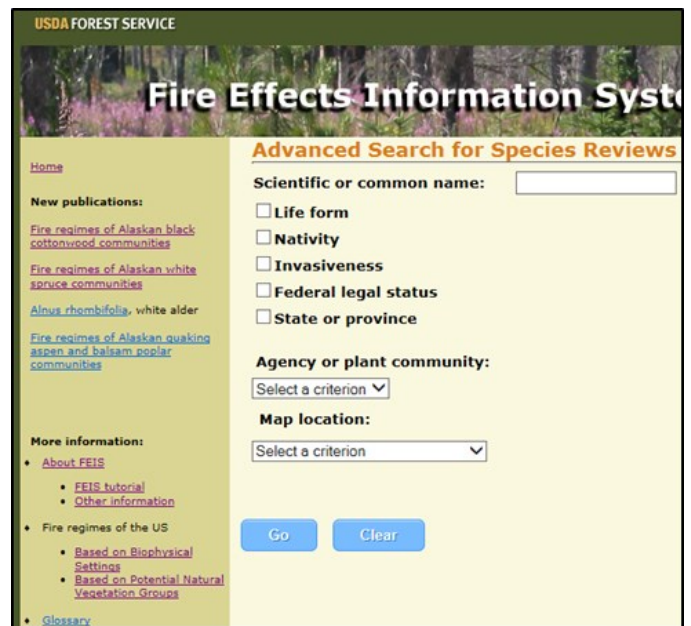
USDA FOREST SERVICE

Fire Effects Information Syst

Home

New publications:

Fire regimes of Alaskan black cottonwood communities

Fire regimes of Alaskan white spruce communities

Alnus rhombifolia, white alder

Fire regimes of Alaskan quaking aspen and balsam poplar communities

More information:

- About FEIS
  - FEIS tutorial
  - Other information
- Fire regimes of the US
  - Based on Biophysical Settings
  - Based on Potential Natural Vegetation Groups
- Glossary

Advanced Search for Species Reviews

Scientific or common name:

☐ Life form
☐ Nativity
☐ Invasiveness
☐ Federal legal status
☐ State or province

Agency or plant community:

Select a criterion

Map location:

Select a criterion

Go Clear